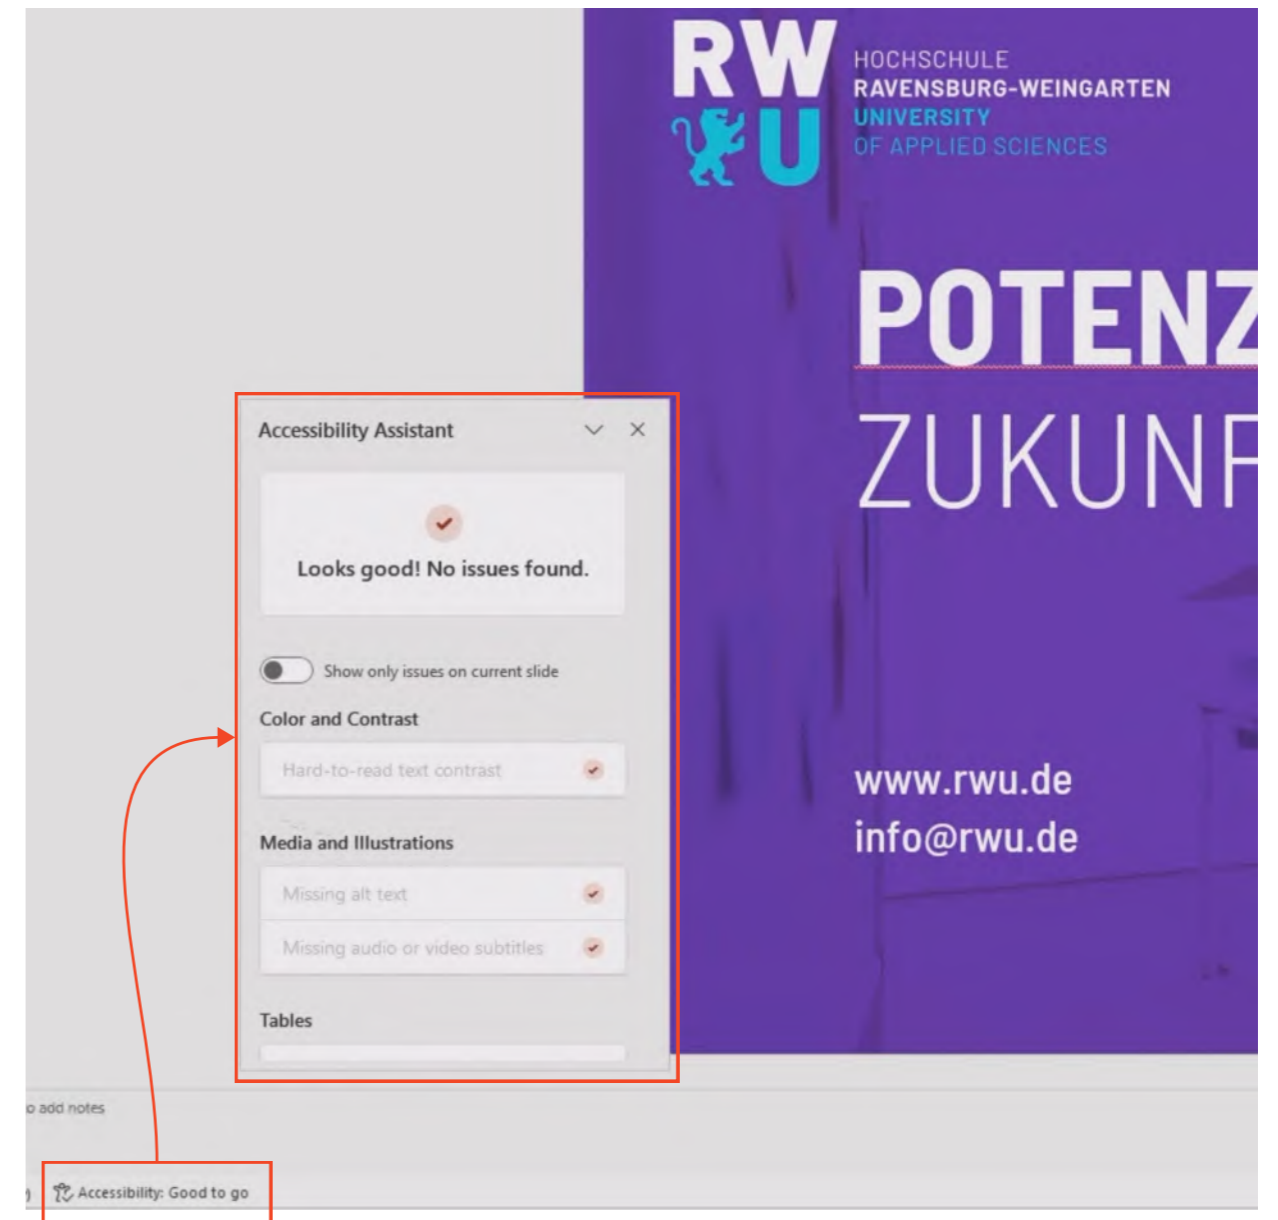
RW
U
HOCHSCHULE
RAVENSBURG-WEINGARTEN
UNIVERSITY
OF APPLIED SCIENCES

POTENZ
ZUKUNF

Accessibility Assistant

Looks good! No issues found.

Show only issues on current slide

Color and Contrast

Hard-to-read text contrast

Media and Illustrations

Missing alt text

Missing audio or video subtitles

Tables

www.rwu.de
info@rwu.de

o add notes

Accessibility: Good to go